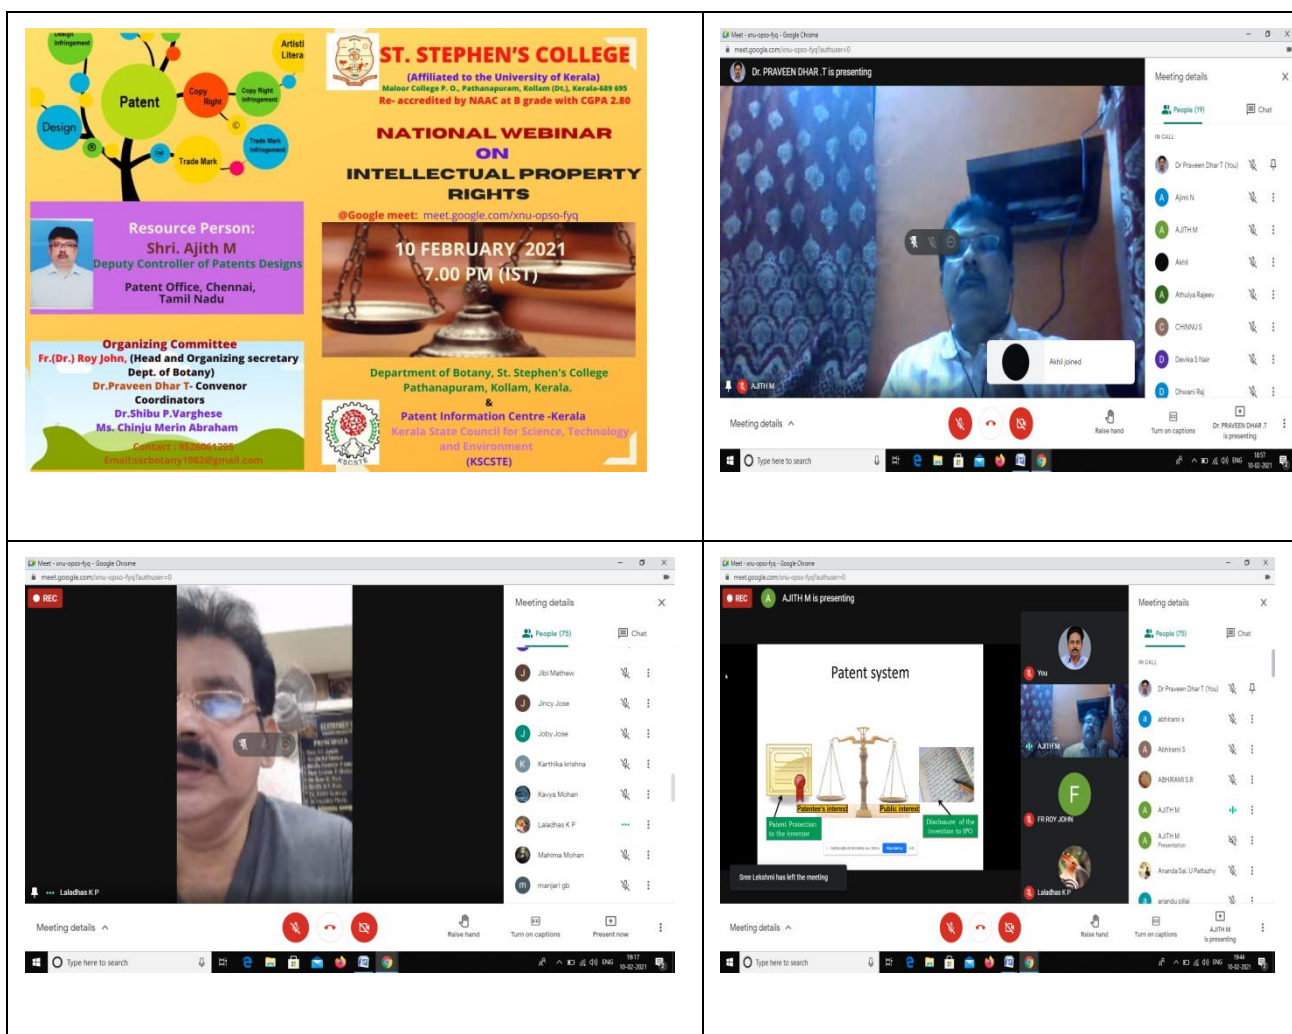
Design Infringement
Artisti Litera
Patent
Copy Right
Copy Right Infringement
Design
Trade Mark Infringement
Trade Mark

ST. STEPHEN'S COLLEGE
(Affiliated to the University of Kerala)
Maloor College P. O., Pathanapuram, Kollam (Dt.), Kerala-689 695
Re- accredited by NAAC at B grade with CGPA 2.80

NATIONAL WEBINAR
ON
INTELLECTUAL PROPERTY RIGHTS

@Google meet: meet.google.com/xnu-opso-fyq

Resource Person:
Shri. Ajith M
Deputy Controller of Patents Designs
Patent Office, Chennai, Tamil Nadu

10 FEBRUARY 2021
7.00 PM (IST)

Organizing Committee
Fr.(Dr.) Roy John, (Head and Organizing secretary Dept. of Botany)
Dr.Praveen Dhar T- Convenor
Coordinators
Dr.Shibu P.Varghese
Ms. Chinju Merin Abraham
Contact : 9526061298
Email:sscbotany1982@gmail.com

Department of Botany, St. Stephen's College Pathanapuram, Kollam, Kerala.
&
Patent Information Centre -Kerala
Kerala State Council for Science, Technology and Environment
(KSCSTE)

Meet - xnu-opso-fyq - Google Chrome
meet.google.com/xnu-opso-fyq?authuser=0
Dr. PRAVEEN DHAR .T is presenting
Meeting details
People (19)
Chat
IN CALL
Dr Praveen Dhar T (You)
Ajmi N
AJITH M
Akhil
Athulya Rajeev
CHINNU S
Devika S Nair
Dhwani Raj
Akhil joined
AJITH M
Meeting details
Raise hand
Turn on captions
Dr. PRAVEEN DHAR .T is presenting
Type here to search
18:57
10-02-2021

Meet - xnu-opso-fyq - Google Chrome
meet.google.com/xnu-opso-fyq?authuser=0
REC
Meeting details
People (75)
Chat
Jibi Mathew
Jincy Jose
Joby Jose
Karthika krishna
Kavya Mohan
Laladhas K P
Mahima Mohan
manjari gb
Laladhas K P
Meeting details
Raise hand
Turn on captions
Present now
Type here to search
19:17
10-02-2021

Meet - xnu-opso-fyq - Google Chrome
meet.google.com/xnu-opso-fyq?authuser=0
REC
AJITH M is presenting
Patent system
Patentee's interest
Public interest
Patent Protection to the inventor
Disclosure of the invention to IPO
Sree Lekshmi has left the meeting
You
AJITH M
FR ROY JOHN
Laladhas K P
Meeting details
People (75)
Chat
IN CALL
Dr Praveen Dhar T (You)
abhirami s
Abhirami S
ABHIRAMI S.R
AJITH M
AJITH M Presentation
Ananda Sai. U Pattathy
anandu allai
Meeting details
Raise hand
Turn on captions
AJITH M is presenting
Type here to search
19:44
10-02-2021